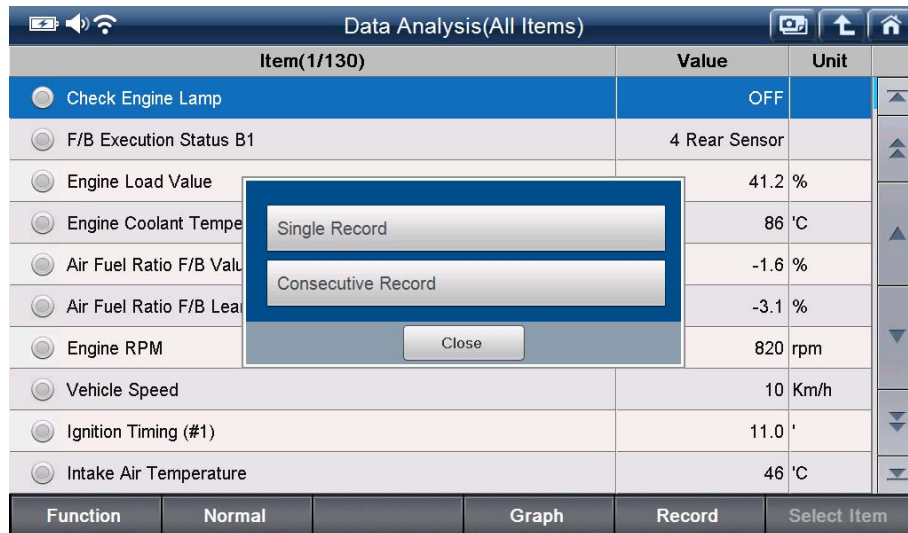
Data Analysis(All Items)

| Item(1/130) | Value | Unit |
|---|---|---|
| Check Engine Lamp | OFF | |
| F/B Execution Status B1 | 4 Rear Sensor | |
| Engine Load Value | 41.2 | % |
| Engine Coolant Tempe | 86 | 'C |
| Air Fuel Ratio F/B Valu | -1.6 | % |
| Air Fuel Ratio F/B Lea | -3.1 | % |
| Engine RPM | 820 | rpm |
| Vehicle Speed | 10 | Km/h |
| Ignition Timing (#1) | 11.0 | ' |
| Intake Air Temperature | 46 | 'C |

Single Record

Consecutive Record

Close

Function | Normal | Graph | Record | Select Item